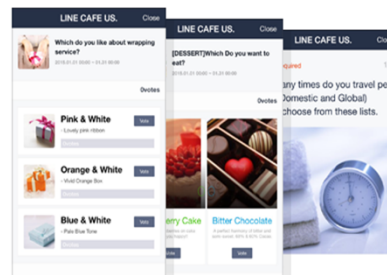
LINE CAFE US. Close

Which do you like about wrapping service?

2015.01.21 00:00 ~ 01.31 00:00

0votes

Pink & White

- Lovely pink ribbon

Vote

Orange & White

- Vivid Orange Box

Vote

Blue & White

- Pale Blue Tone

Vote

LINE CAFE US. Close

[DESSERT]Which Do you want to eat?

2015.01.21 00:00 ~ 01.31 00:00

0votes

erry Cake

Bitter Chocolate

Vote

Vote

LINE CAFE US. Close

quired

any times do you travel pe
Domestic and Global)
choose from these lists.